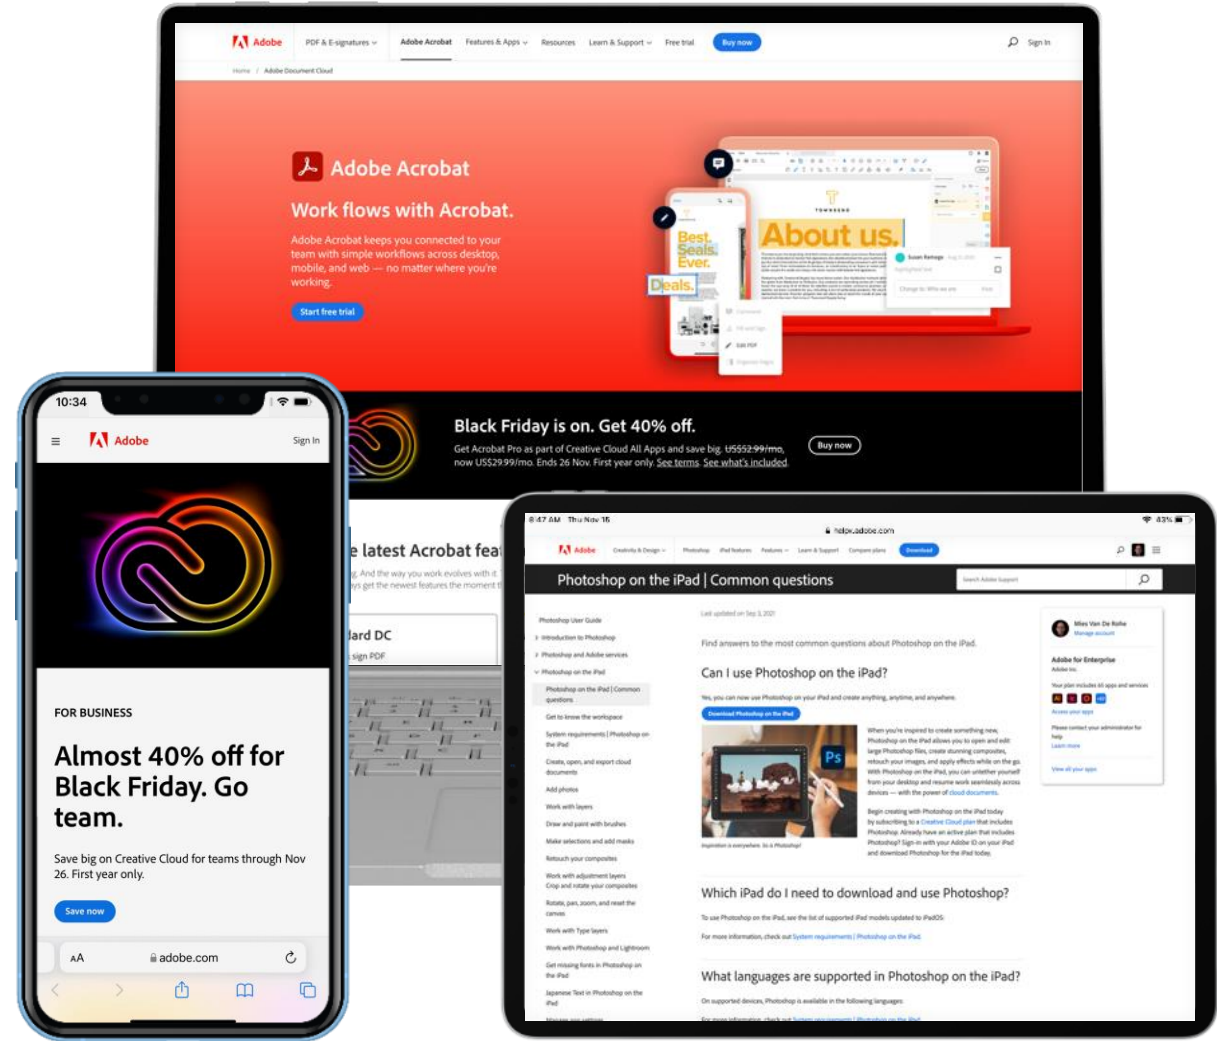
Adobe PDF & E-signatures Adobe Acrobat Features & Apps Resources Learn & Support Free trial Buy now Sign In

Home / Adobe Document Cloud

Adobe Acrobat

Work flows with Acrobat.

Adobe Acrobat keeps you connected to your team with simple workflows across desktop, mobile, and web — no matter where you're working.

Start free trial

Best. Seals. Ever.

Deals.

About us.

Edit PDF

Black Friday is on. Get 40% off.

Get Acrobat Pro as part of Creative Cloud All Apps and save big. US$52.99/mo, now US$29.99/mo. Ends 26 Nov. First year only. See terms. See what's included.

Buy now

e latest Acrobat fea

lard DC

sign PDF

10:34

Adobe Sign In

FOR BUSINESS

Almost 40% off for Black Friday. Go team.

Save big on Creative Cloud for teams through Nov 26. First year only.

Save now

AA adobe.com

8:47 AM Thu Nov 18

helpx.adobe.com

Adobe Creativity & Design Photoshop iPad features Features Learn & Support Compare plans Download

Photoshop on the iPad | Common questions

Search Adobe Support

Photoshop User Guide
Introduction to Photoshop
Photoshop and Adobe services
Photoshop on the iPad
Photoshop on the iPad | Common questions
Get to know the workspace
System requirements | Photoshop on the iPad
Create, open, and export cloud documents
Add photos
Work with layers
Draw and paint with brushes
Make selections and add masks
Retouch your composites
Work with adjustment layers
Crop and rotate your composites
Rotate, pan, zoom, and reset the canvas
Work with Type layers
Work with Photoshop and Lightroom
Get missing fonts in Photoshop on the iPad
Japanese Text in Photoshop on the iPad

Last updated on Sep 3, 2021

Find answers to the most common questions about Photoshop on the iPad.

Can I use Photoshop on the iPad?

Yes, you can now use Photoshop on your iPad and create anything, anytime, and anywhere.

Download Photoshop on the iPad

When you're inspired to create something new, Photoshop on the iPad allows you to open and edit large Photoshop files, create stunning composites, retouch your images, and apply effects while on the go. With Photoshop on the iPad, you can untether yourself from your desktop and resume work seamlessly across devices — with the power of cloud documents.

Begin creating with Photoshop on the iPad today by subscribing to a Creative Cloud plan that includes Photoshop. Already have an active plan that includes Photoshop? Sign-in with your Adobe ID on your iPad and download Photoshop for the iPad today.

Inspiration is everywhere. So is Photoshop!

Which iPad do I need to download and use Photoshop?

To use Photoshop on the iPad, see the list of supported iPad models updated to iPadOS.

For more information, check out System requirements | Photoshop on the iPad.

What languages are supported in Photoshop on the iPad?

On supported devices, Photoshop is available in the following languages:

Miles Van De Rohe
Manage account

Adobe for Enterprise
Adobe Inc.
Your plan includes all apps and services
Access your apps
Please contact your administrator for help
Learn more
View all your apps